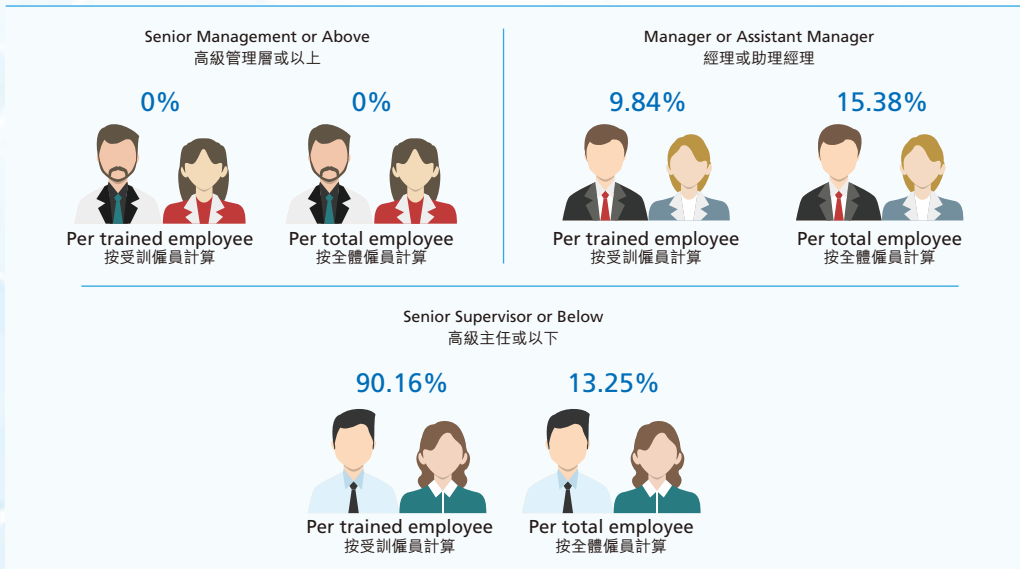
Senior Management or Above
高級管理層或以上

0%

Per trained employee
按受訓僱員計算

0%

Per total employee
按全體僱員計算

Manager or Assistant Manager
經理或助理經理

9.84%

Per trained employee
按受訓僱員計算

15.38%

Per total employee
按全體僱員計算

Senior Supervisor or Below
高級主任或以下

90.16%

Per trained employee
按受訓僱員計算

13.25%

Per total employee
按全體僱員計算